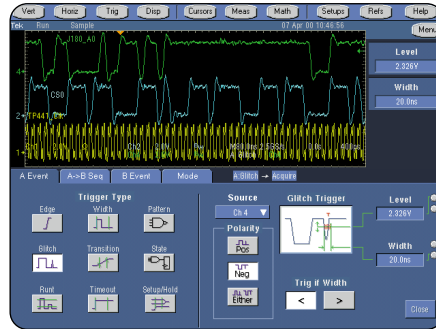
Vert Horiz Trig Disp Cursors Meas Math Setups Refs Help

Tek Run Sample 07 Apr 00 10:46:56

Menu

I180_A0

CS0

TP447_Sck

Level
2.326V

Width
20.0ns

A Event A->B Seq B Event Mode A: Glitch -> Acquire

Trigger Type

Edge Width Pattern

Glitch Transition State

Runt Timeout Setup/Hold

Source
Ch 4

Polarity
Pos
Neg
Either

Glitch Trigger

Level
2.326V

Width
20.0ns

Trig if Width
< >

Close